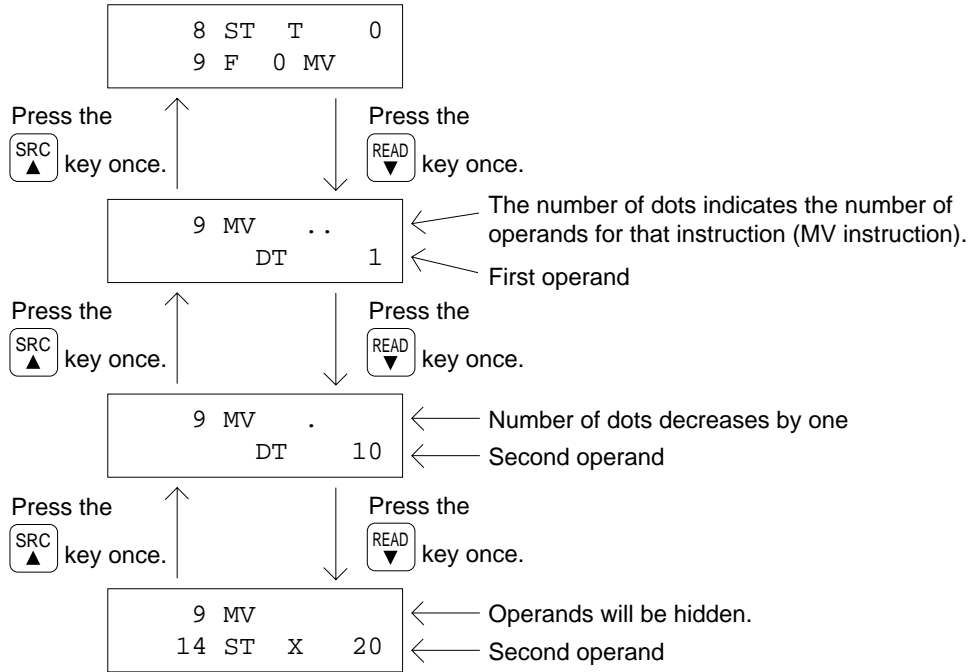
8 ST T 0
9 F 0 MV

Press the SRC ▲ key once.

Press the READ ▼ key once.

9 MV ..
DT 1

The number of dots indicates the number of operands for that instruction (MV instruction).

First operand

Press the SRC ▲ key once.

Press the READ ▼ key once.

9 MV .
DT 10

Number of dots decreases by one

Second operand

Press the SRC ▲ key once.

Press the READ ▼ key once.

9 MV
14 ST X 20

Operands will be hidden.

Second operand